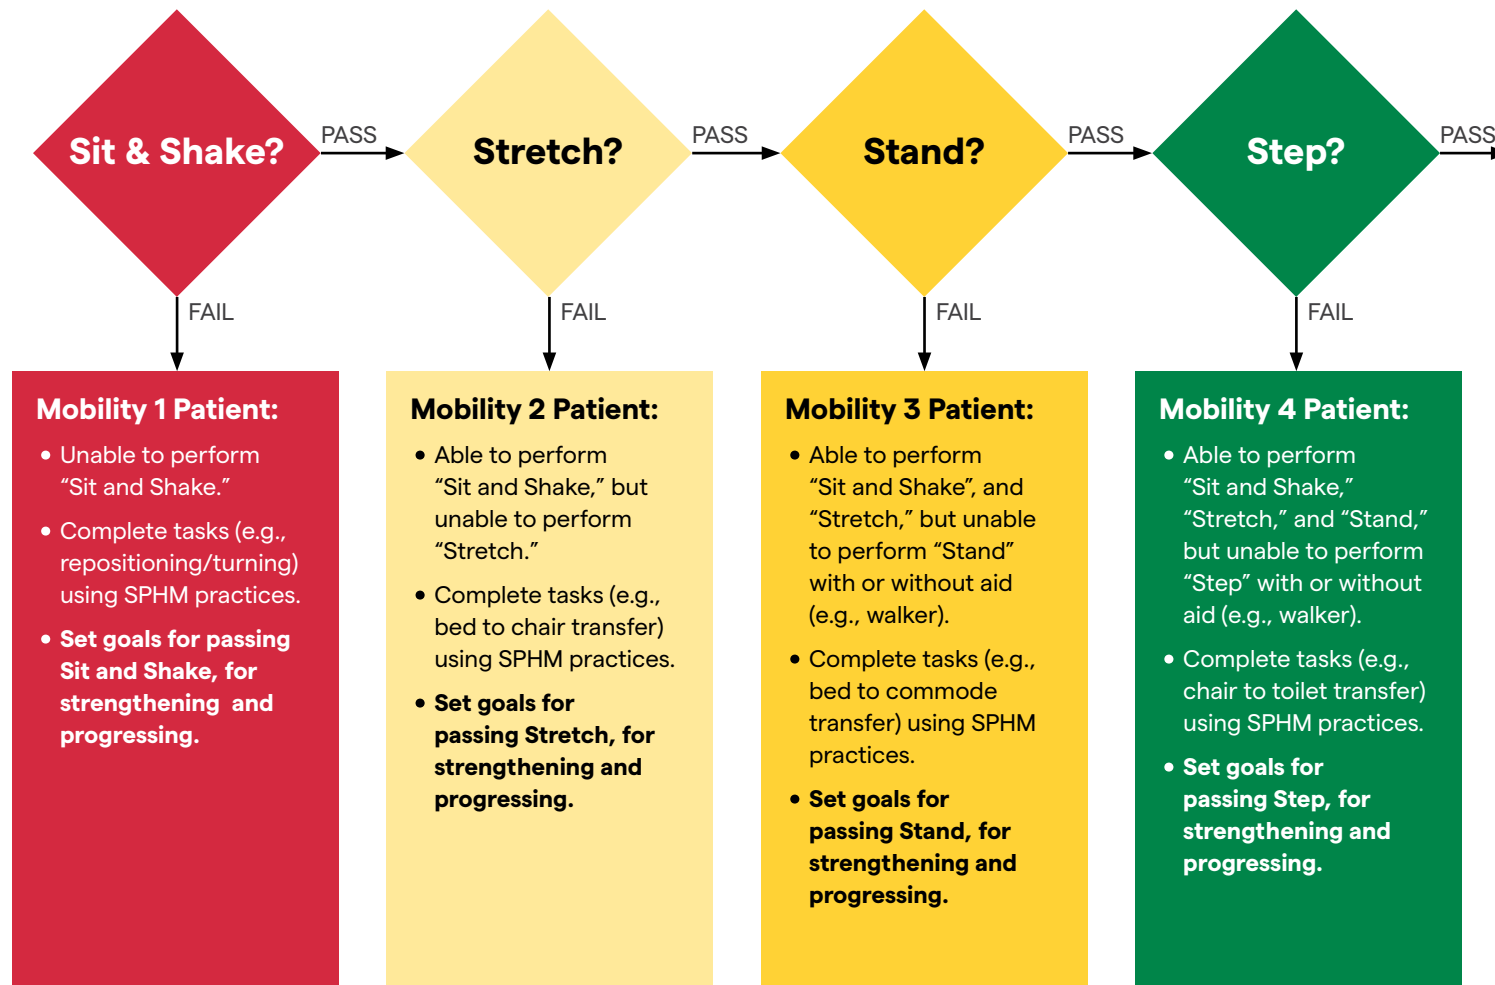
Sit & Shake?

PASS

Stretch?

PASS

Stand?

PASS

Step?

PASS

FAIL

FAIL

FAIL

FAIL

Mobility 1 Patient:

- Unable to perform "Sit and Shake."
- Complete tasks (e.g., repositioning/turning) using SPHM practices.
- **Set goals for passing Sit and Shake, for strengthening and progressing.**

Mobility 2 Patient:

- Able to perform "Sit and Shake," but unable to perform "Stretch."
- Complete tasks (e.g., bed to chair transfer) using SPHM practices.
- **Set goals for passing Stretch, for strengthening and progressing.**

Mobility 3 Patient:

- Able to perform "Sit and Shake", and "Stretch," but unable to perform "Stand" with or without aid (e.g., walker).
- Complete tasks (e.g., bed to commode transfer) using SPHM practices.
- **Set goals for passing Stand, for strengthening and progressing.**

Mobility 4 Patient:

- Able to perform "Sit and Shake," "Stretch," and "Stand," but unable to perform "Step" with or without aid (e.g., walker).
- Complete tasks (e.g., chair to toilet transfer) using SPHM practices.
- **Set goals for passing Step, for strengthening and progressing.**